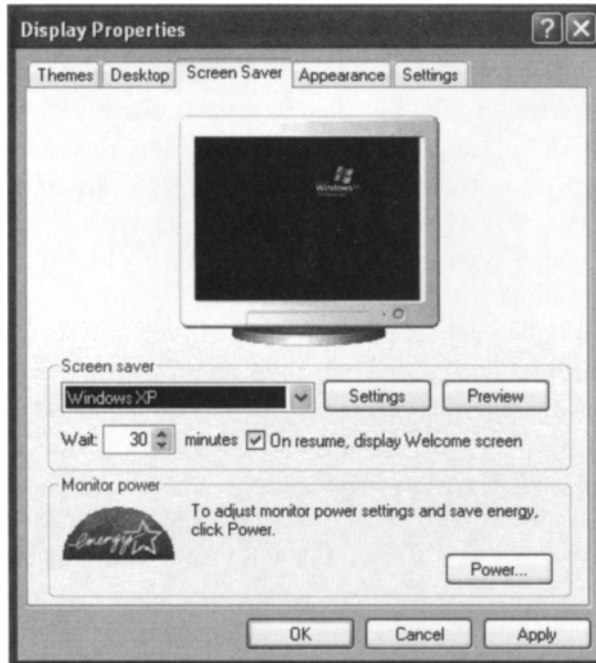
Display Properties

Themes Desktop Screen Saver Appearance Settings

Windows

Screen saver

Windows XP

Settings Preview

Wait: 30 minutes On resume, display Welcome screen

Monitor power

energy

To adjust monitor power settings and save energy, click Power.

Power...

OK Cancel Apply